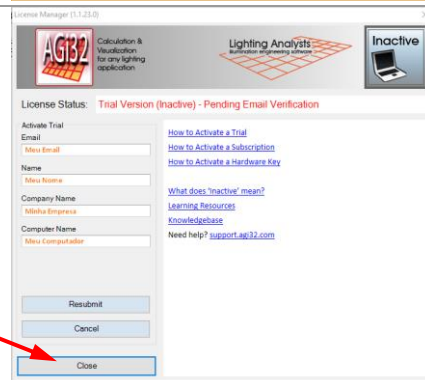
License Manager (1.1.25.0)

AGi32
Calculation & Visualization for any lighting application

Lighting Analysts
illumination engineering software

Inactive

License Status: Trial Version (Inactive) - Pending Email Verification

Activate Trial
Email
Meu Email
Name
Meu Nome
Company Name
Minha Empresa
Computer Name
Meu Computador

Resubmit
Cancel
Close

How to Activate a Trial
How to Activate a Subscription
How to Activate a Hardware Key

What does 'Inactive' mean?
Learning Resources
Knowledgebase
Need help? support.agi32.com